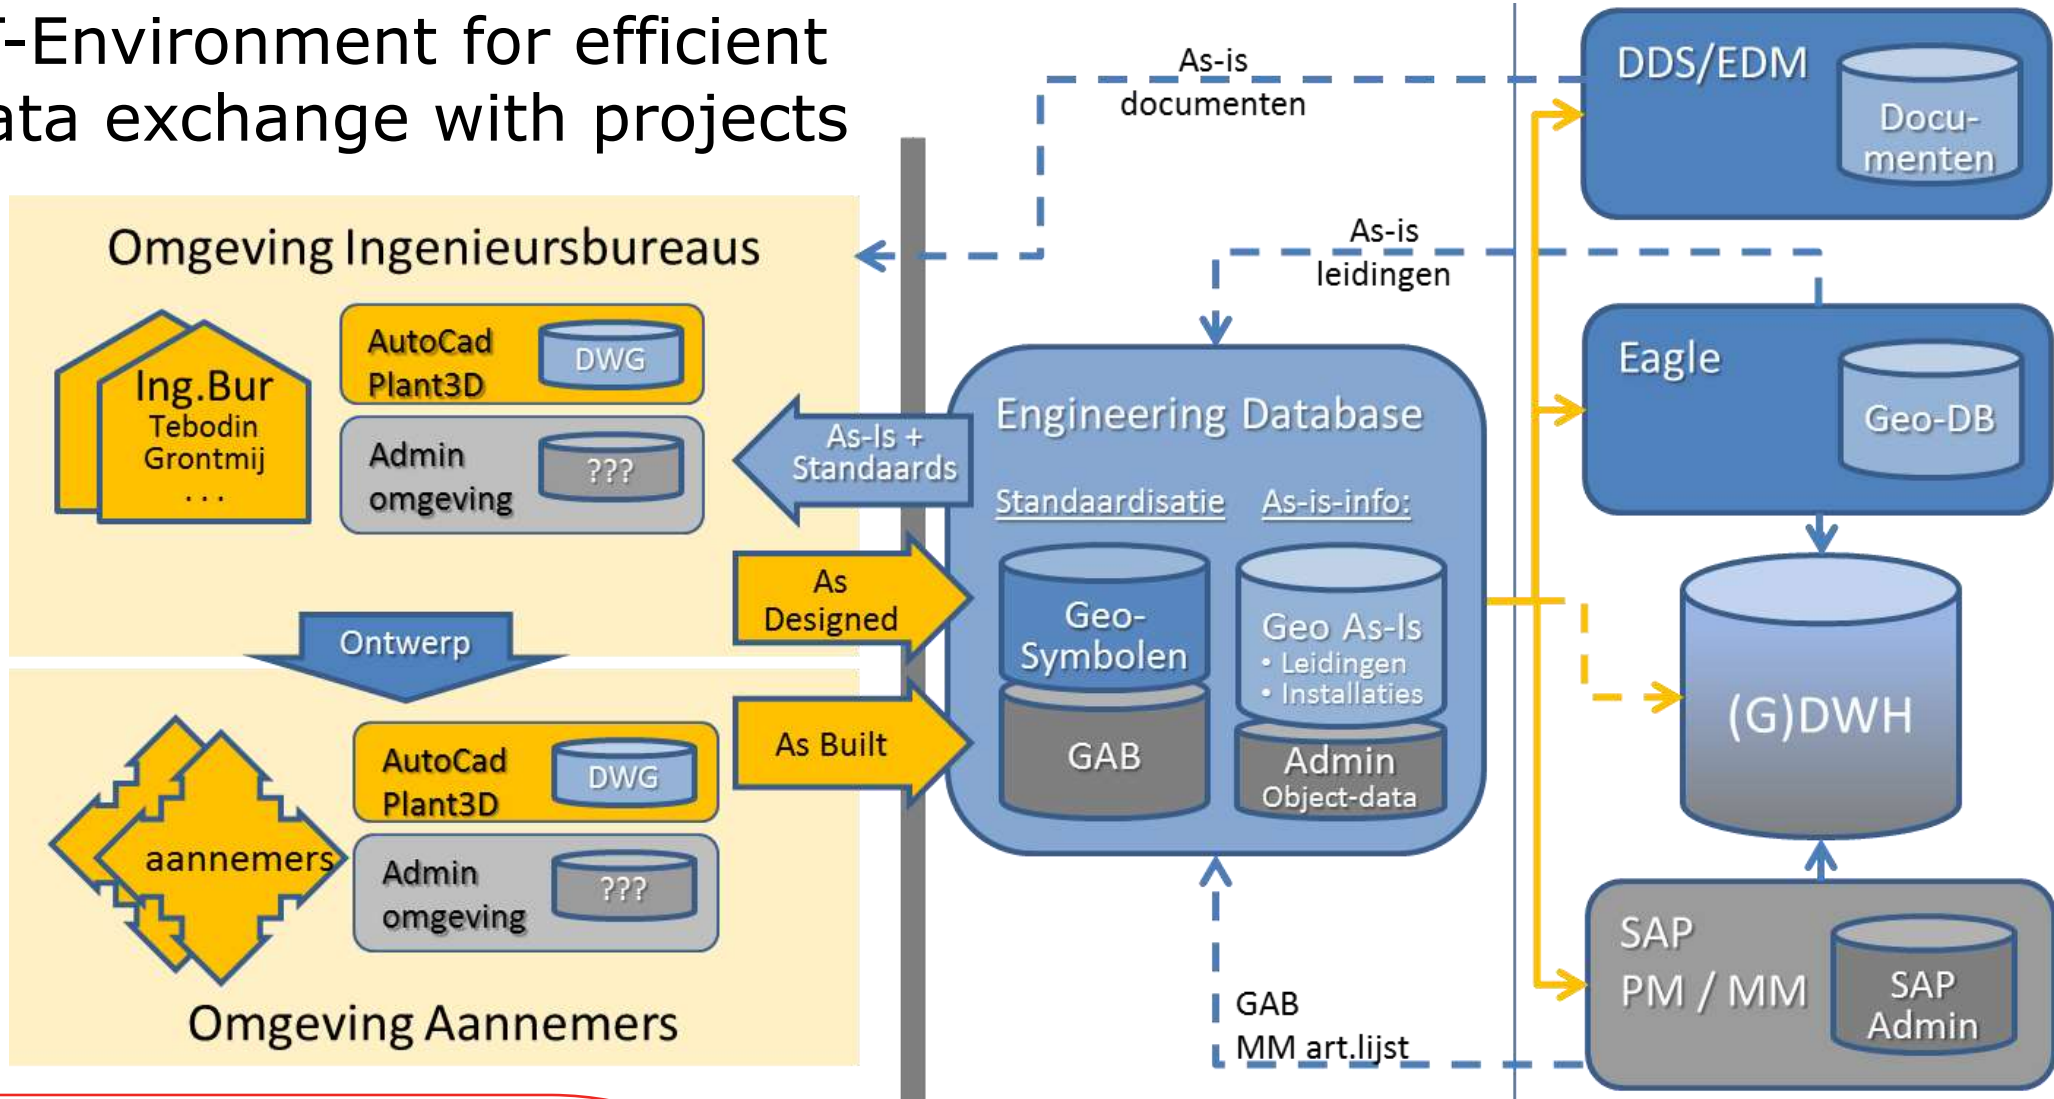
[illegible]-Environment for efficient
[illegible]ata exchange with projects

Omgeving Ingenieursbureaus

Ing.Bur
Tebodin
Grontmij
...

AutoCad Plant3D

DWG

Admin omgeving

???

Ontwerp

aannemers

AutoCad Plant3D

DWG

Admin omgeving

???

Omgeving Aannemers

As-Is + Standaards

As Designed

As Built

As-is documenten

As-is leidingen

Engineering Database

Standaardisatie

As-is-info:

Geo-Symbolen

GAB

Geo As-Is
• Leidingen
• Installaties

Admin
Object-data

GAB
MM art.lijst

DDS/EDM

Docu-menten

Eagle

Geo-DB

(G)DWH

SAP
PM / MM

SAP Admin